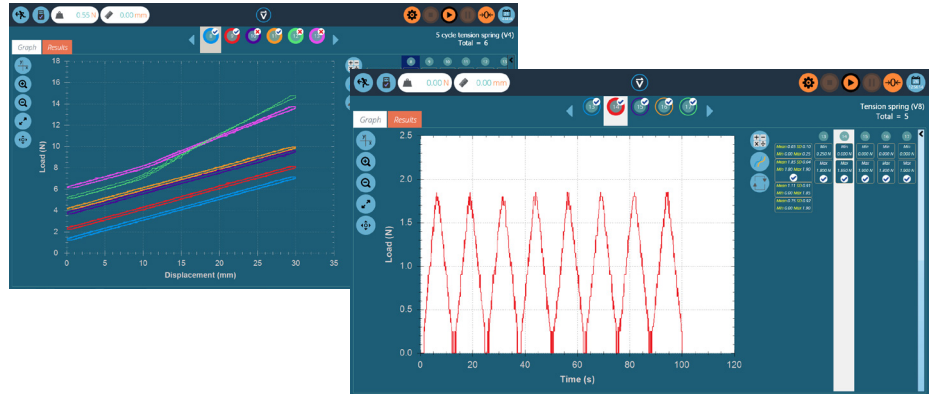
0.55 N
0.00 mm
5 cycle tension spring (V4)
Total = 6
Graph
Results
18
16
14
12
10
8
6
4
2
0
Load (N)
0
5
10
15
20
25
30
35
Displacement (mm)

0.00 N
0.00 mm
Tension spring (V8)
Total = 5
Graph
Results
2.5
2.0
1.5
1.0
0.5
0.0
Load (N)
0
20
40
60
80
100
120
Time (s)
Max
Max
Max
Max
Max